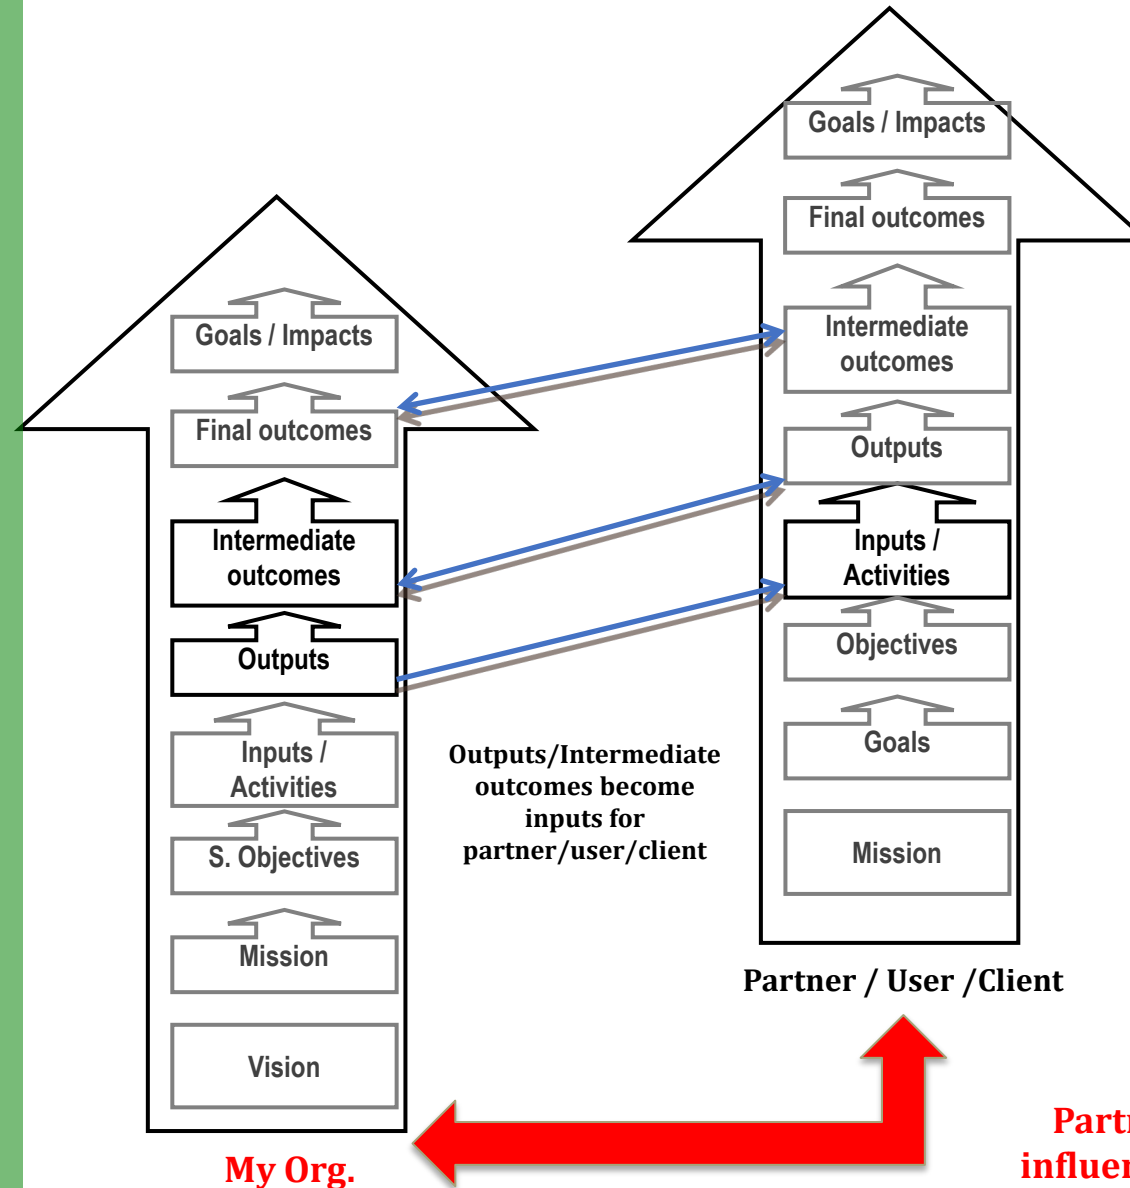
Goals / Impacts

Final outcomes

Intermediate outcomes

Outputs

Inputs / Activities

Objectives

Goals

Mission

Partner / User /Client

Goals / Impacts

Final outcomes

Intermediate outcomes

Outputs

Inputs / Activities

S. Objectives

Mission

Vision

My Org.

Outputs/Intermediate outcomes become inputs for partner/user/client

Part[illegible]
influe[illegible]